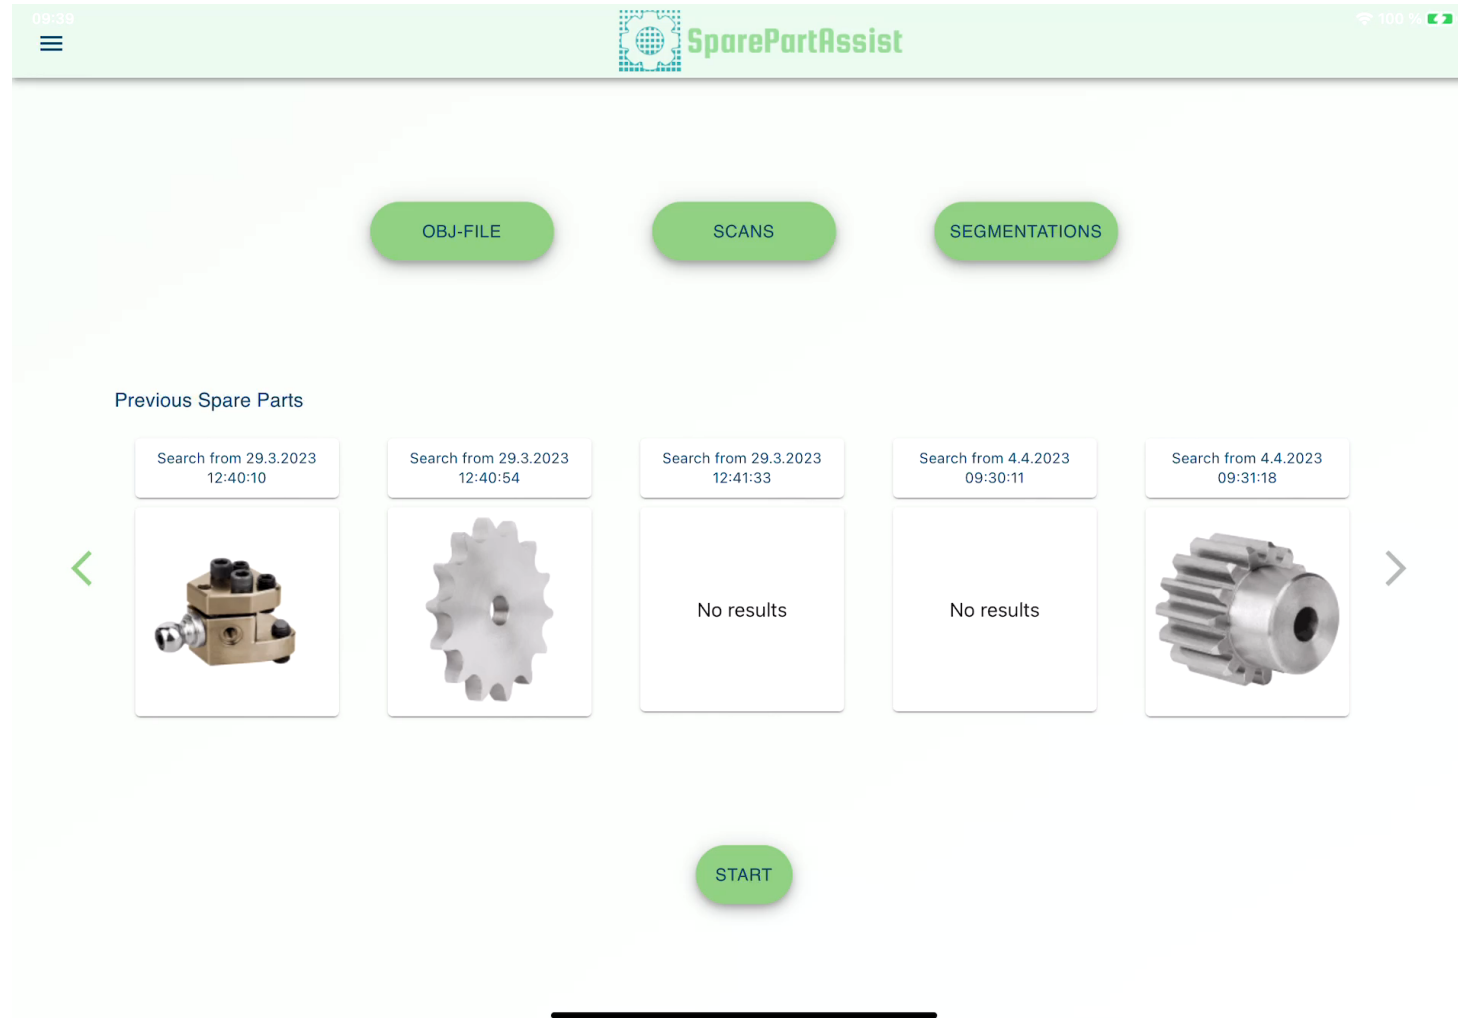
09:39

SparePartAssist

100 %

OBJ-FILE

SCANS

SEGMENTATIONS

Previous Spare Parts

Search from 29.3.2023 12:40:10

Search from 29.3.2023 12:40:54

Search from 29.3.2023 12:41:33

Search from 4.4.2023 09:30:11

Search from 4.4.2023 09:31:18

No results

No results

START